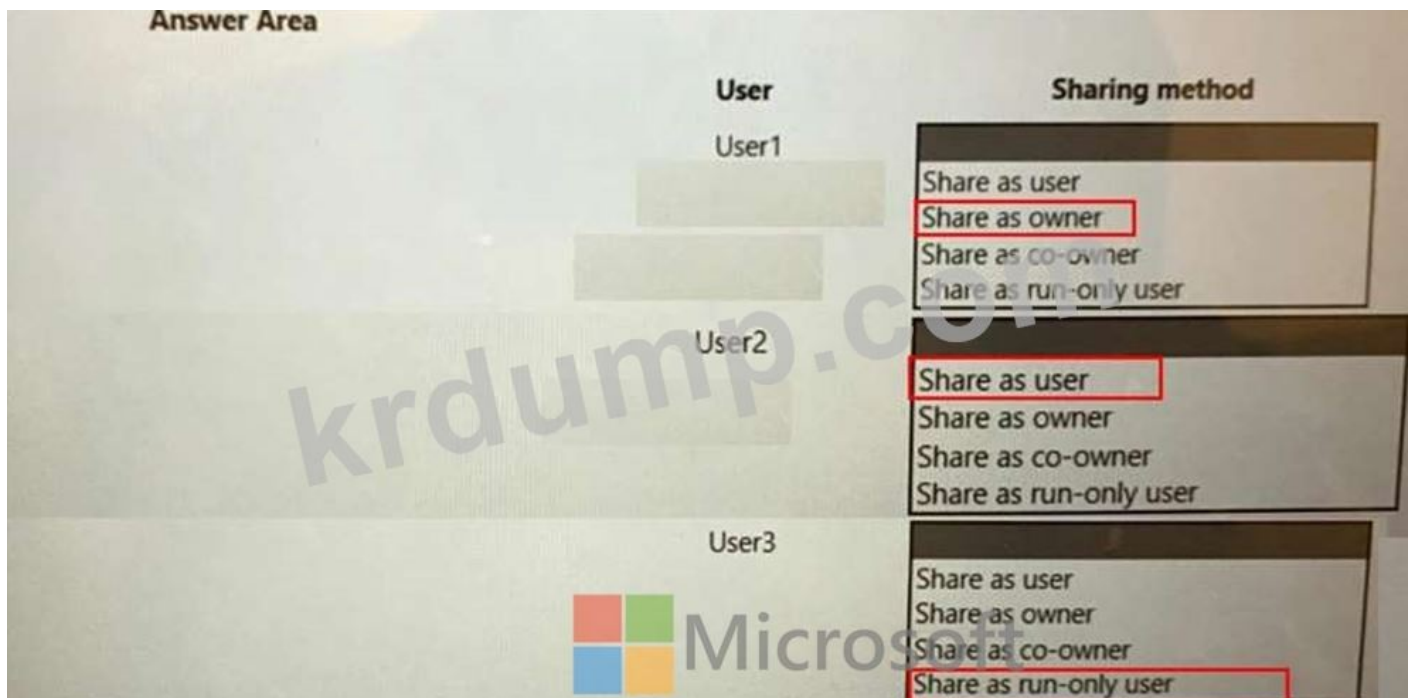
Answer Area

| User | Sharing method |
|---|---|
| User1 | Share as user<br>Share as owner<br>Share as co-owner<br>Share as run-only user |
| User2 | Share as user<br>Share as owner<br>Share as co-owner<br>Share as run-only user |
| User3 | Share as user<br>Share as owner<br>Share as co-owner<br>Share as run-only user |

krdump.com

Microsoft